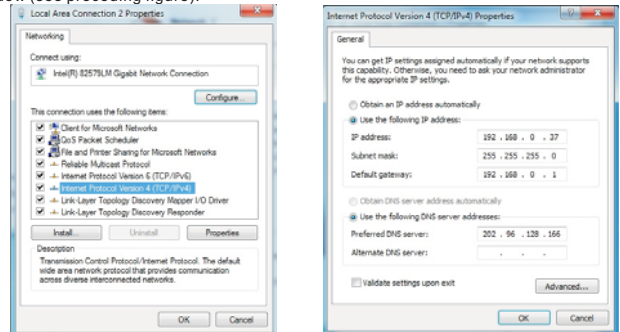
w (see preceding figure).

Local Area Connection 2 Properties

Networking

Connect using:

Intel(R) 82579LM Gigabit Network Connection

Configure...

This connection uses the following items:

Client for Microsoft Networks
QoS Packet Scheduler
File and Printer Sharing for Microsoft Networks
Reliable Multicast Protocol
Internet Protocol Version 6 (TCP/IPv6)
Internet Protocol Version 4 (TCP/IPv4)
Link-Layer Topology Discovery Mapper I/O Driver
Link-Layer Topology Discovery Responder

Install... Uninstall Properties

Description
Transmission Control Protocol/Internet Protocol. The default wide area network protocol that provides communication across diverse interconnected networks.

OK Cancel

Internet Protocol Version 4 (TCP/IPv4) Properties

General

You can get IP settings assigned automatically if your network supports this capability. Otherwise, you need to ask your network administrator for the appropriate IP settings.

Obtain an IP address automatically
Use the following IP address:
IP address: 192 . 168 . 0 . 37
Subnet mask: 255 . 255 . 255 . 0
Default gateway: 192 . 168 . 0 . 1

Obtain DNS server address automatically
Use the following DNS server addresses:
Preferred DNS server: 202 . 96 . 128 . 166
Alternate DNS server: . . .

Validate settings upon exit

Advanced...

OK Cancel